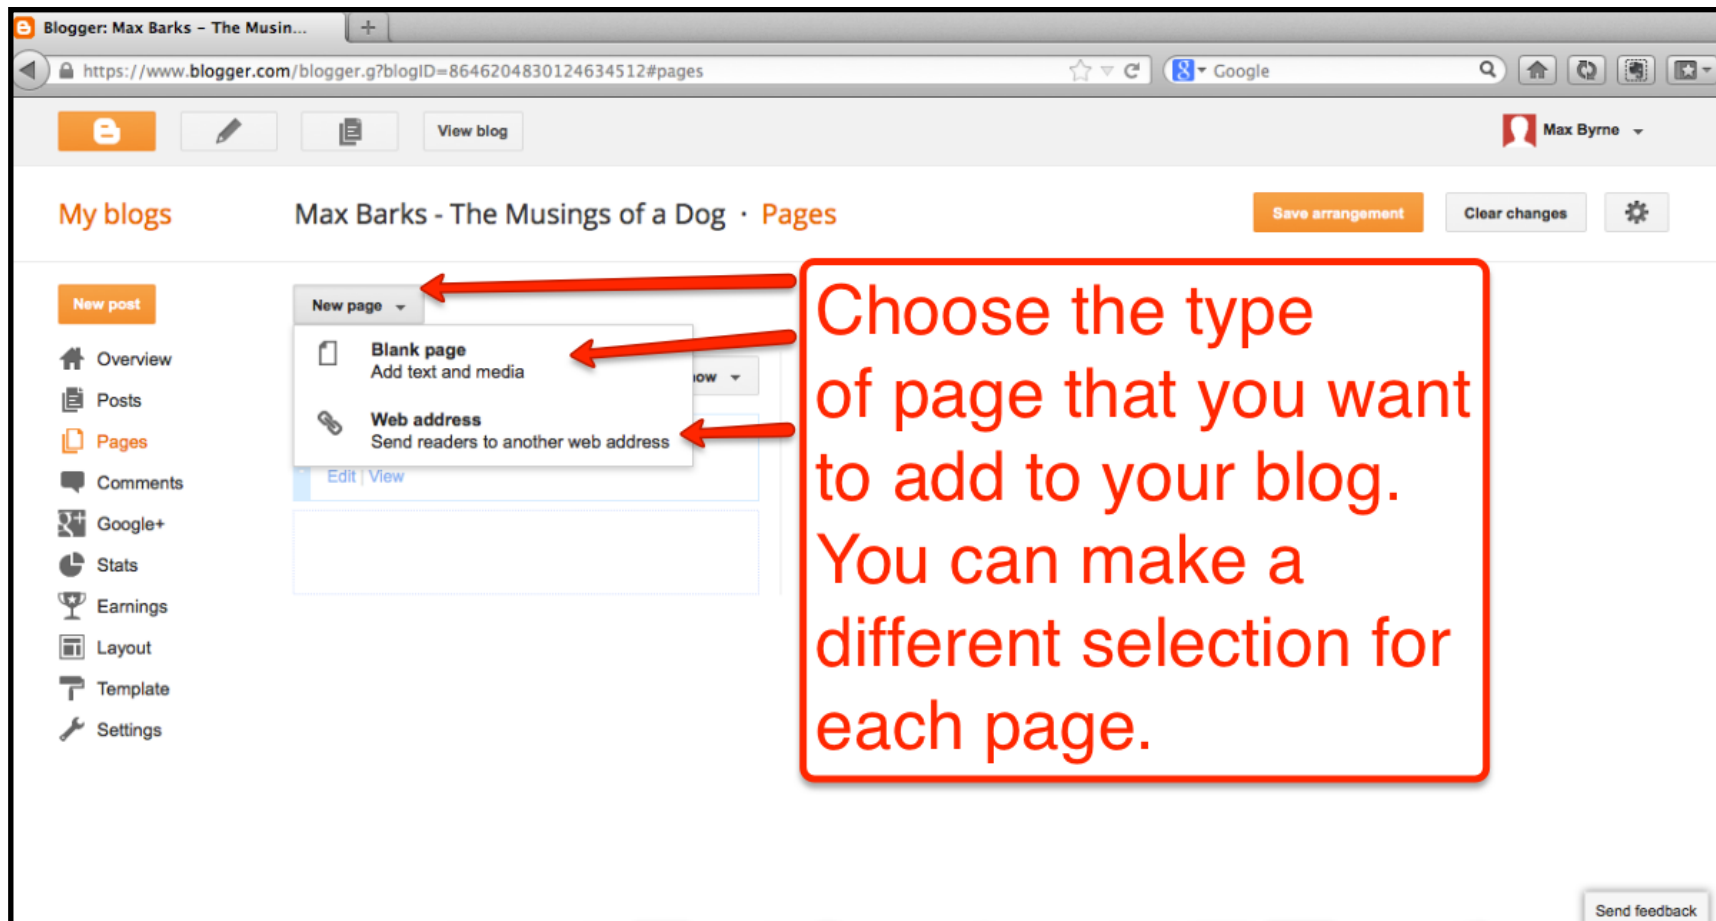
Blogger: Max Barks – The Musin...

https://www.blogger.com/blogger.g?blogID=8646204830124634512#pages

Google

View blog

Max Byrne

My blogs

Max Barks - The Musings of a Dog · Pages

Save arrangement

Clear changes

New post

Overview

Posts

Pages

Comments

Google+

Stats

Earnings

Layout

Template

Settings

New page

Blank page
Add text and media

Web address
Send readers to another web address

ow

Edit | View

Choose the type of page that you want to add to your blog. You can make a different selection for each page.

Send feedback